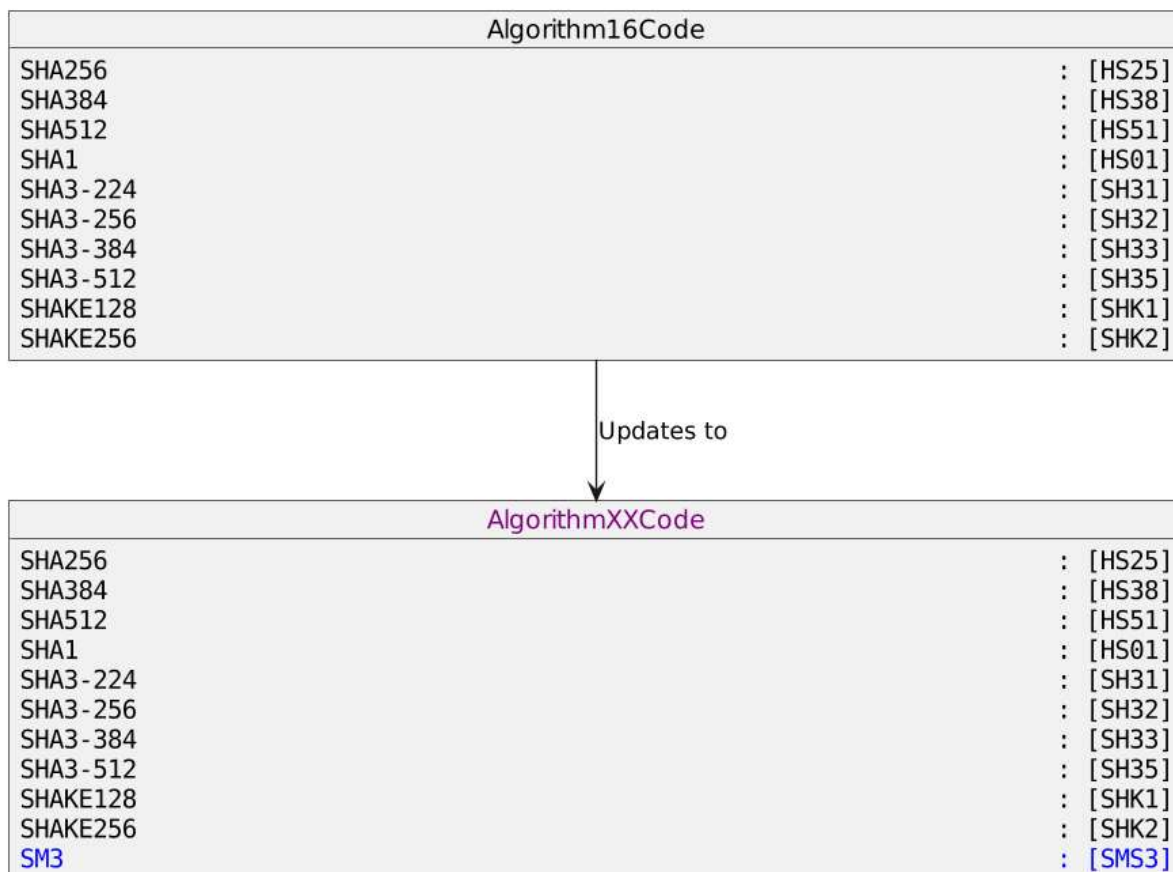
Algorithm16Code

SHA256 : [HS25]
SHA384 : [HS38]
SHA512 : [HS51]
SHA1 : [HS01]
SHA3-224 : [SH31]
SHA3-256 : [SH32]
SHA3-384 : [SH33]
SHA3-512 : [SH35]
SHAKE128 : [SHK1]
SHAKE256 : [SHK2]

Updates to

AlgorithmXXCode

SHA256 : [HS25]
SHA384 : [HS38]
SHA512 : [HS51]
SHA1 : [HS01]
SHA3-224 : [SH31]
SHA3-256 : [SH32]
SHA3-384 : [SH33]
SHA3-512 : [SH35]
SHAKE128 : [SHK1]
SHAKE256 : [SHK2]
SM3 : [SMS3]